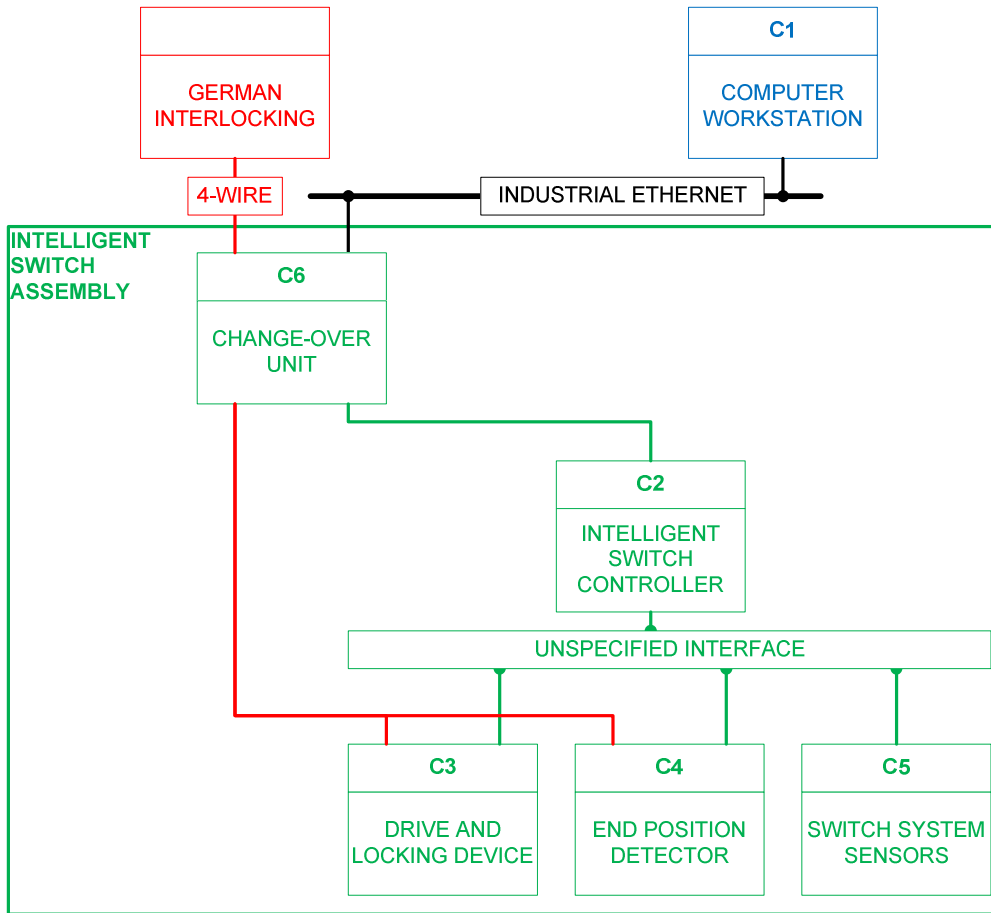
GERMAN INTERLOCKING

C1

COMPUTER WORKSTATION

4-WIRE

INDUSTRIAL ETHERNET

INTELLIGENT SWITCH ASSEMBLY

C6

CHANGE-OVER UNIT

C2

INTELLIGENT SWITCH CONTROLLER

UNSPECIFIED INTERFACE

C3

DRIVE AND LOCKING DEVICE

C4

END POSITION DETECTOR

C5

SWITCH SYSTEM SENSORS